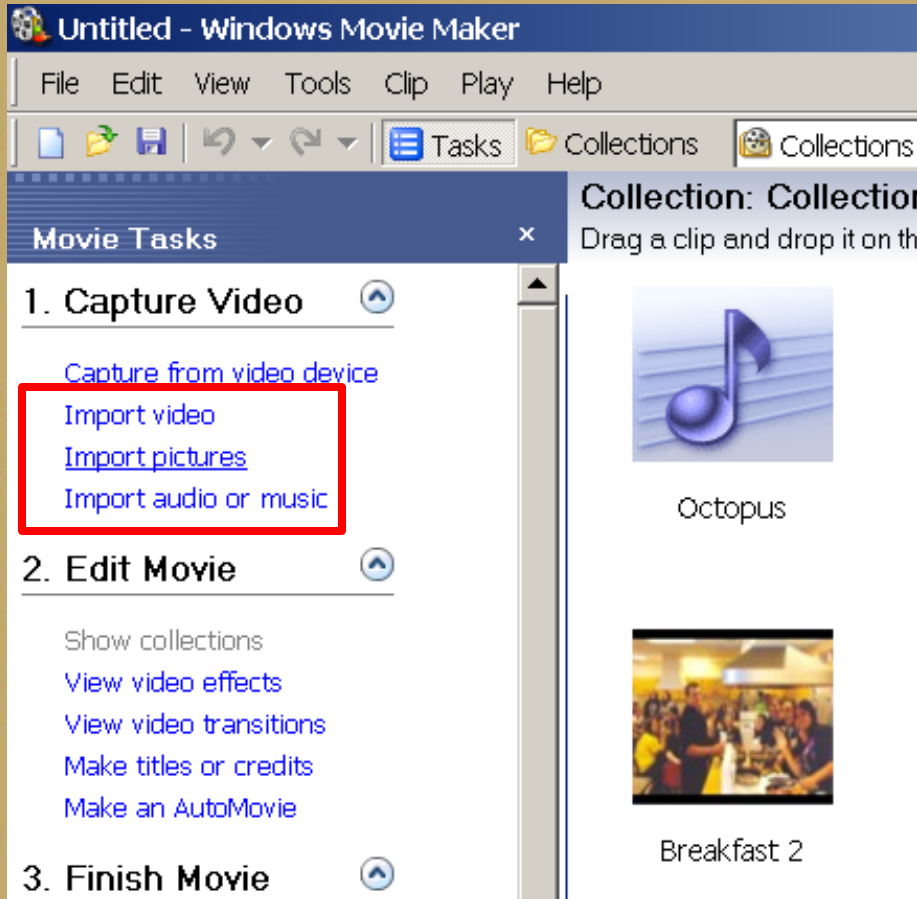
Untitled - Windows Movie Maker

File Edit View Tools Clip Play Help

Tasks Collections Collections

Movie Tasks ×

1. Capture Video

Capture from video device
Import video
Import pictures
Import audio or music

2. Edit Movie

Show collections
View video effects
View video transitions
Make titles or credits
Make an AutoMovie

3. Finish Movie

Collection: Collection
Drag a clip and drop it on th

Octopus

Breakfast 2